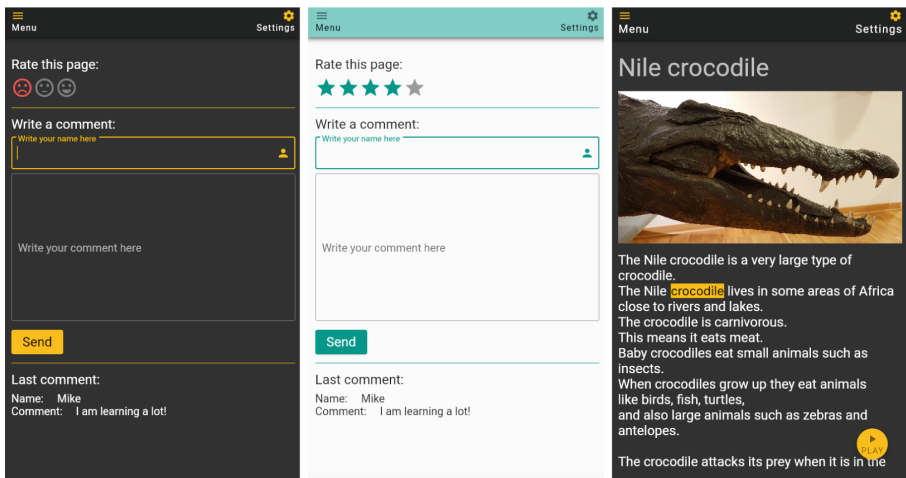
Menu
Settings

Rate this page:

Write a comment:

Write your name here

Write your comment here

Send

Last comment:
Name: Mike
Comment: I am learning a lot!

Menu
Settings

Rate this page:

Write a comment:

Write your name here

Write your comment here

Send

Last comment:
Name: Mike
Comment: I am learning a lot!

Menu
Settings

Nile crocodile

The Nile crocodile is a very large type of crocodile.
The Nile crocodile lives in some areas of Africa close to rivers and lakes.
The crocodile is carnivorous.
This means it eats meat.
Baby crocodiles eat small animals such as insects.
When crocodiles grow up they eat animals like birds, fish, turtles,
and also large animals such as zebras and antelopes.

The crocodile attacks its prey when it is in the

PLAY